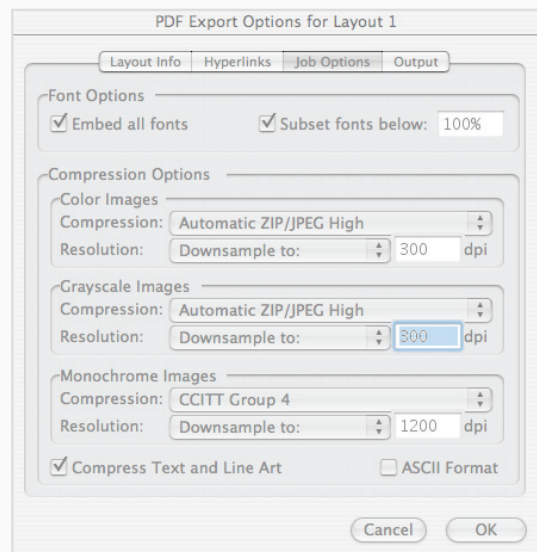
PDF Export Options for Layout 1

Layout Info | Hyperlinks | Job Options | Output

Font Options

☑ Embed all fonts ☑ Subset fonts below: 100%

Compression Options

Color Images

Compression: Automatic ZIP/JPEG High

Resolution: Downsample to: 300 dpi

Grayscale Images

Compression: Automatic ZIP/JPEG High

Resolution: Downsample to: 300 dpi

Monochrome Images

Compression: CCITT Group 4

Resolution: Downsample to: 1200 dpi

☑ Compress Text and Line Art ☐ ASCII Format

Cancel OK